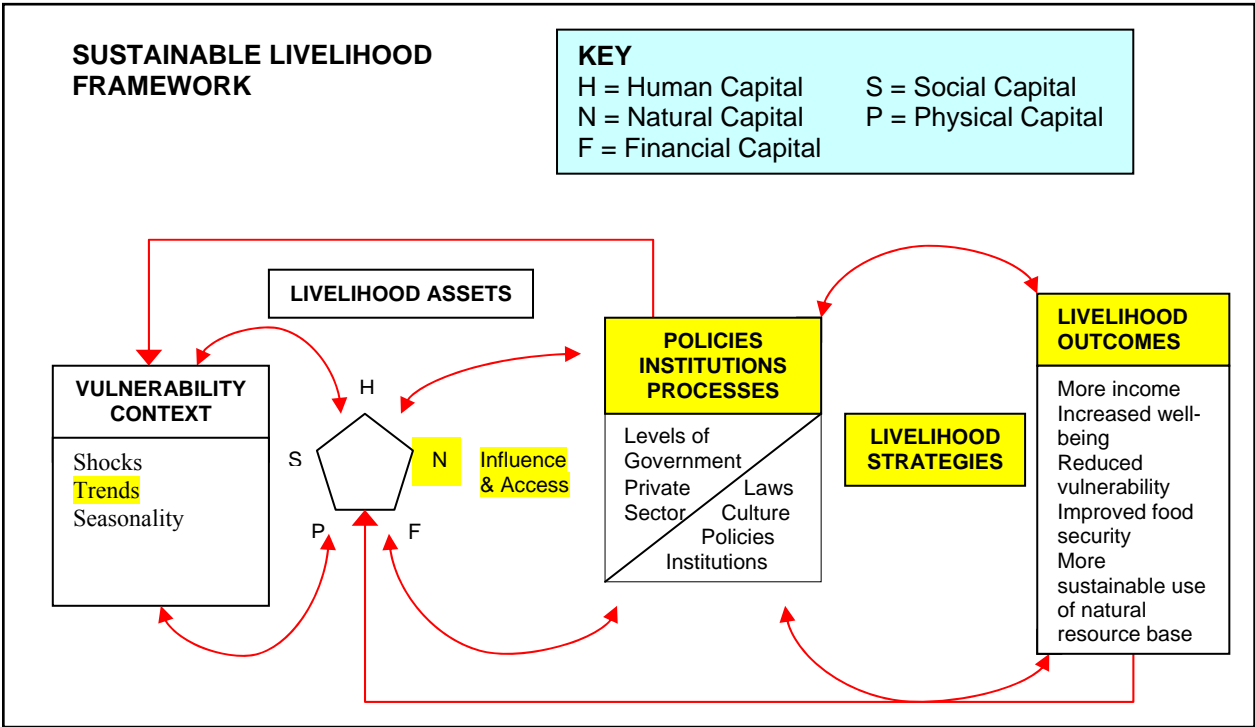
SUSTAINABLE LIVELIHOOD FRAMEWORK

KEY
H = Human Capital
S = Social Capital
N = Natural Capital
P = Physical Capital
F = Financial Capital

LIVELIHOOD ASSETS

VULNERABILITY CONTEXT

Shocks
Trends
Seasonality

H
S
N
P
F

Influence & Access

POLICIES INSTITUTIONS PROCESSES

Levels of Government
Private Sector
Laws
Culture
Policies
Institutions

LIVELIHOOD STRATEGIES

LIVELIHOOD OUTCOMES

More income
Increased well-being
Reduced vulnerability
Improved food security
More sustainable use of natural resource base